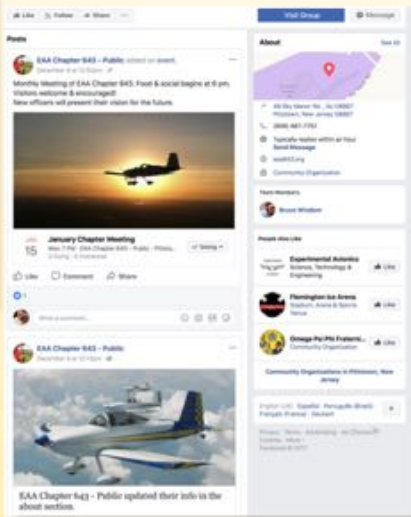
Like   Follow   Share   ···

Visit Group   Message

Posts

EAA Chapter 643 – Public added an event.
December 9 at 10:52pm

Monthly Meeting of EAA Chapter 643. Food & social begins at 6 pm. Visitors welcome & encouraged!
New officers will present their vision for the future.

JAN
15

January Chapter Meeting
Mon 7 PM · EAA Chapter 643 – Public · Pittsto...
2 Going · 6 Interested

Going

Like   Comment   Share

Write a comment...

EAA Chapter 643 – Public
December 9 at 10:52pm

EAA Chapter 643 - Public updated their info in the about section.

About   See All

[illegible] Sky Manor Rd., NJ 08867
Pittstown, New Jersey 08867

(908) 487-7761

Typically replies within an hour
Send Message

eaa643.org

Community Organization

Team Members

Bruce Windsor

People Also Like

Experimental Avionics
Science, Technology & Engineering
Like

Flemington Ice Arena
Stadium, Arena & Sports Venue
Like

Omega Psi Phi Fraterni...
Community Organization
Like

Community Organizations in Pittstown, New Jersey

English (US) · Español · Português (Brasil) · Français (France) · Deutsch

Privacy · Terms · Advertising · Ad Choices · Cookies · More
Facebook © 2017